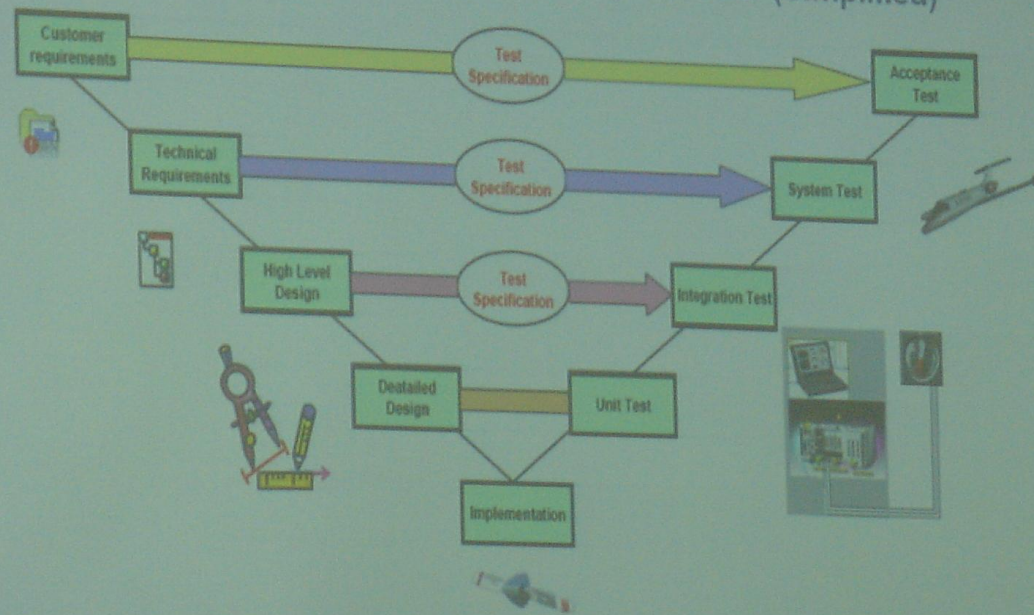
(simplified)

Customer requirements

Test Specification

Acceptance Test

Technical Requirements

Test Specification

System Test

High Level Design

Test Specification

Integration Test

Deatailed Design

Unit Test

Implementation